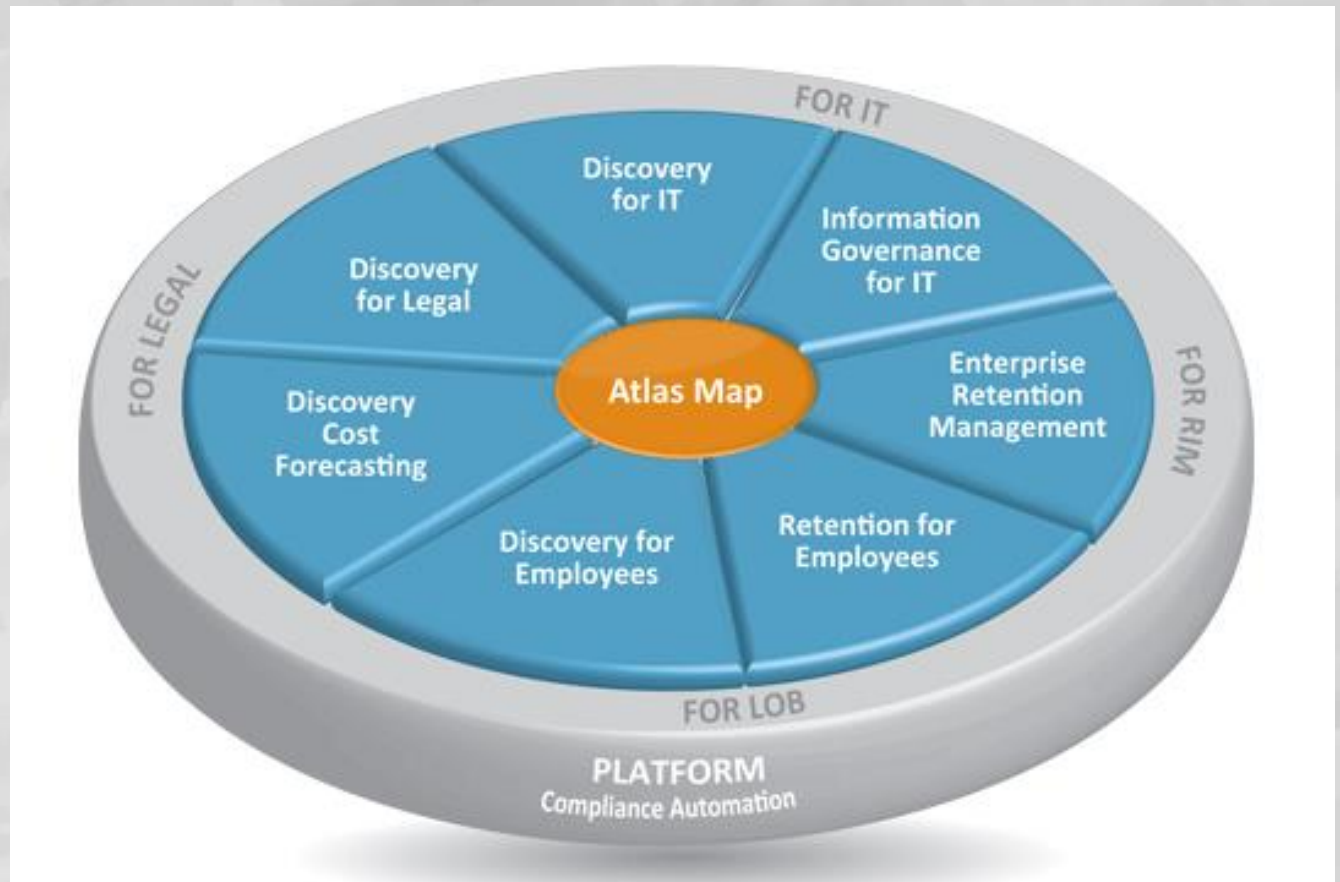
FOR IT

Discovery for IT

Information Governance for IT

FOR LEGAL

Discovery for Legal

FOR RIM

Atlas Map

Enterprise Retention Management

Discovery Cost Forecasting

Discovery for Employees

Retention for Employees

FOR LOB

PLATFORM
Compliance Automation